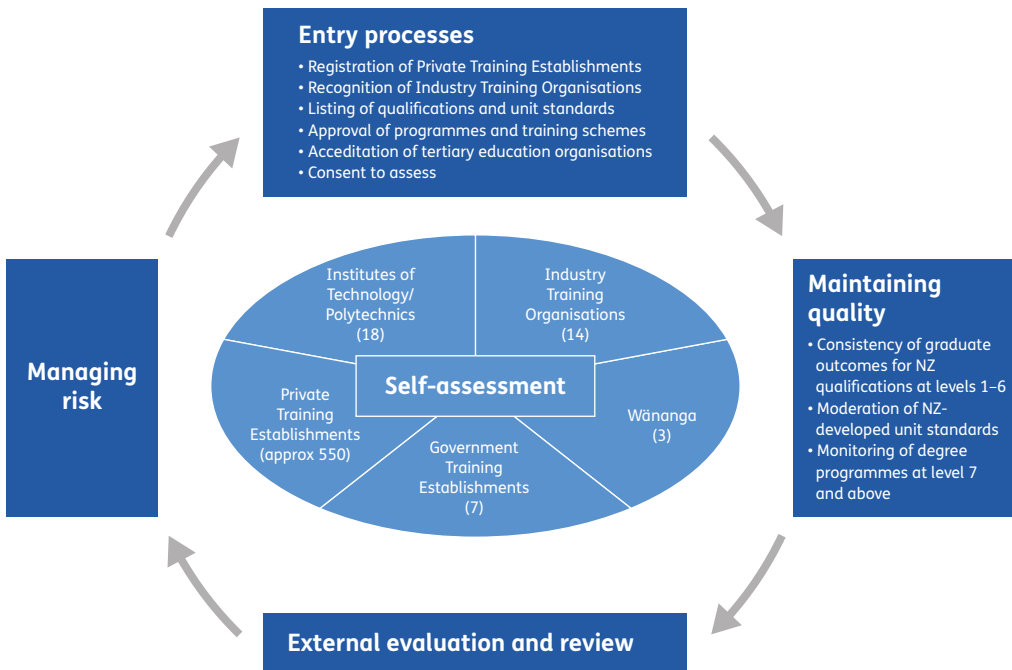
Entry processes
• Registration of Private Training Establishments
• Recognition of Industry Training Organisations
• Listing of qualifications and unit standards
• Approval of programmes and training schemes
• Acceditation of tertiary education organisations
• Consent to assess

Managing risk

Institutes of Technology/ Polytechnics (18)

Industry Training Organisations (14)

Self-assessment

Private Training Establishments (approx 550)

Wānanga (3)

Government Training Establishments (7)

Maintaining quality
• Consistency of graduate outcomes for NZ qualifications at levels 1–6
• Moderation of NZ-developed unit standards
• Monitoring of degree programmes at level 7 and above

External evaluation and review